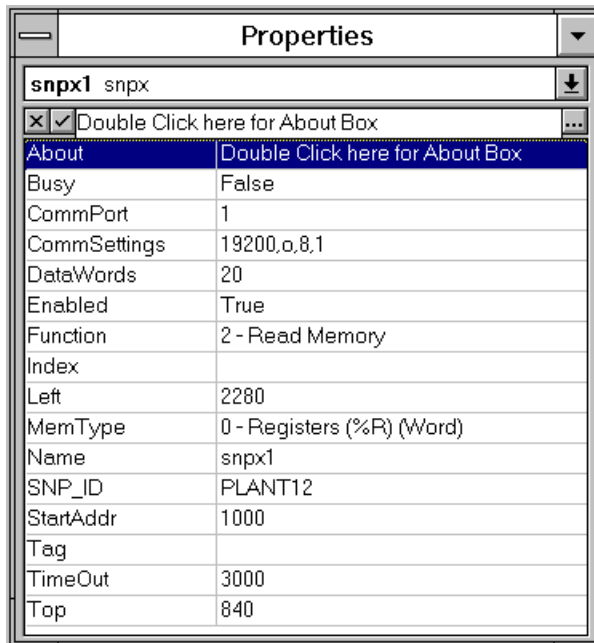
Properties

**snpx1** snpx

Double Click here for About Box

| | |
|---|---|
| About | Double Click here for About Box |
| Busy | False |
| CommPort | 1 |
| CommSettings | 19200,o,8,1 |
| DataWords | 20 |
| Enabled | True |
| Function | 2 - Read Memory |
| Index | |
| Left | 2280 |
| MemType | 0 - Registers (%R) (Word) |
| Name | snpx1 |
| SNP_ID | PLANT12 |
| StartAddr | 1000 |
| Tag | |
| TimeOut | 3000 |
| Top | 840 |